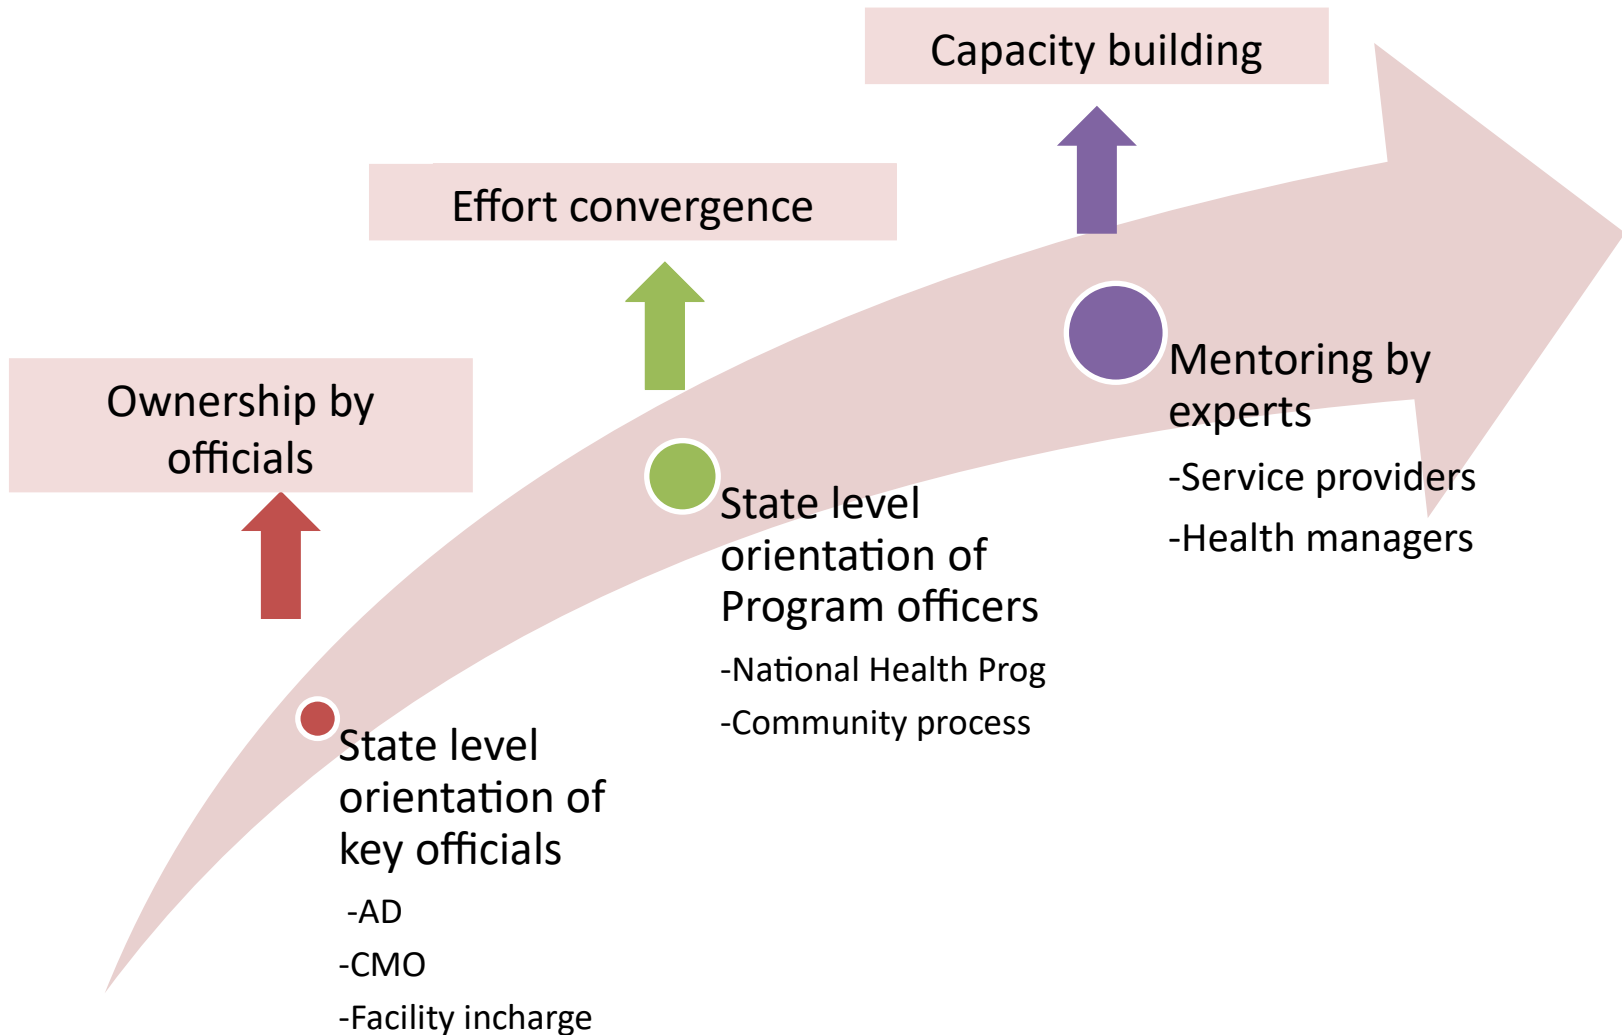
Capacity building

Effort convergence

Ownership by officials

Mentoring by experts

-Service providers

-Health managers

State level orientation of Program officers

-National Health Prog

-Community process

State level orientation of key officials

-AD

-CMO

-Facility incharge